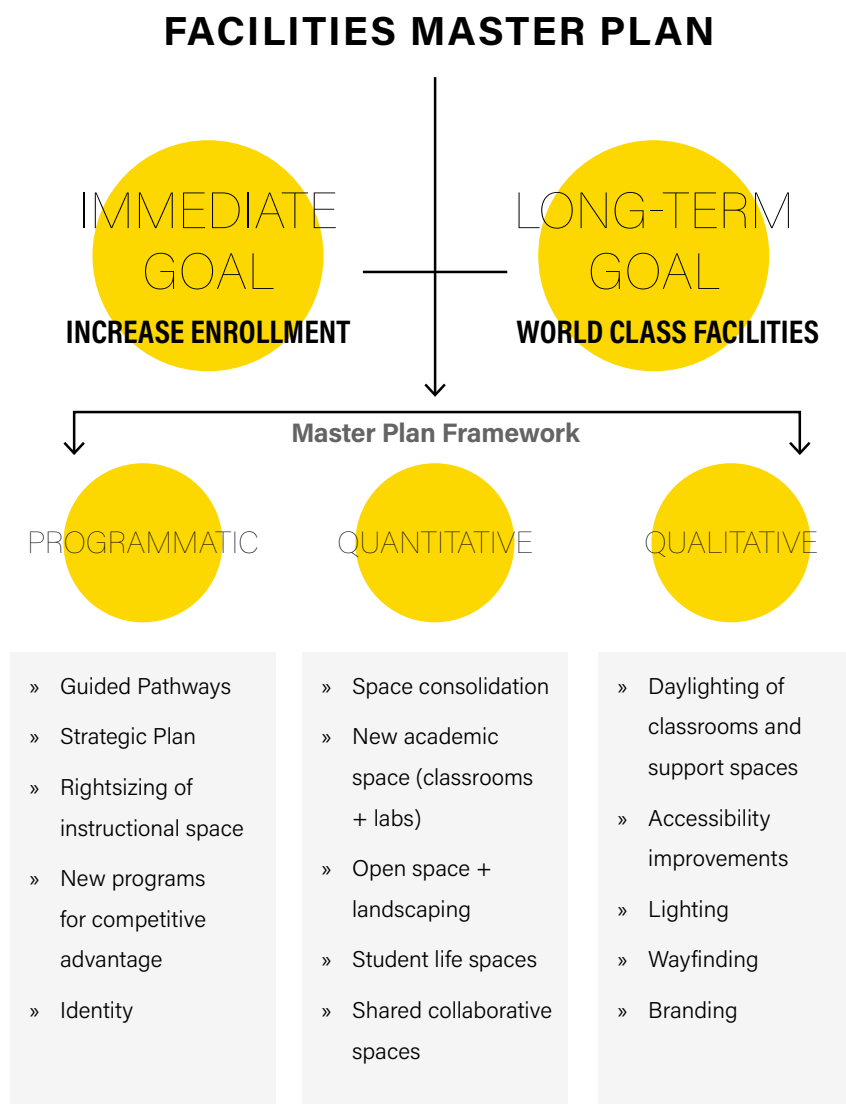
FACILITIES MASTER PLAN

IMMEDIATE GOAL
INCREASE ENROLLMENT

LONG-TERM GOAL
WORLD CLASS FACILITIES

Master Plan Framework

PROGRAMMATIC

QUANTITATIVE

QUALITATIVE

» Guided Pathways
» Strategic Plan
» Rightsizing of instructional space
» New programs for competitive advantage
» Identity

» Space consolidation
» New academic space (classrooms + labs)
» Open space + landscaping
» Student life spaces
» Shared collaborative spaces

» Daylighting of classrooms and support spaces
» Accessibility improvements
» Lighting
» Wayfinding
» Branding